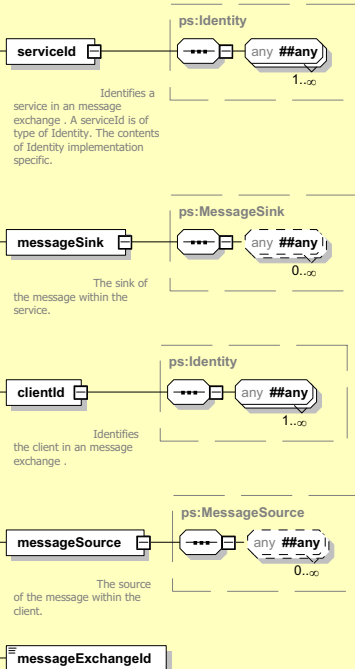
ps:Identity

serviceId

any ##any

1..∞

Identifies a service in an message exchange . A serviceId is of type of Identity. The contents of Identity implementation specific.

ps:MessageSink

messageSink

any ##any

0..∞

The sink of the message within the service.

ps:Identity

clientId

any ##any

1..∞

Identifies the client in an message exchange .

ps:MessageSource

messageSource

any ##any

0..∞

The source of the message within the client.

messageExchangeId